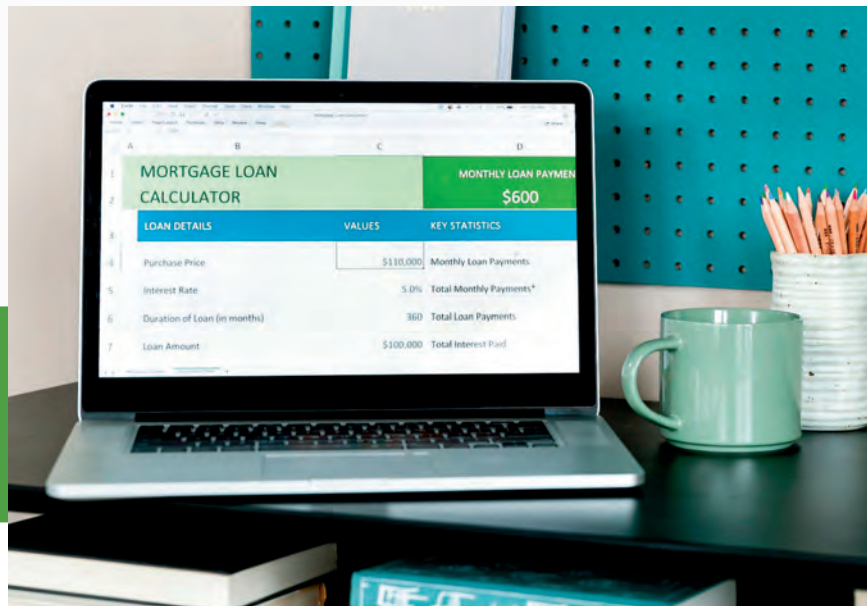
| | A | B | C | D |
|---|---|---|---|---|
| 1 | | MORTGAGE LOAN | | MONTHLY LOAN PAYMEN |
| 2 | | CALCULATOR | | $600 |
| 3 | | LOAN DETAILS | VALUES | KEY STATISTICS |
| 4 | | Purchase Price | $110,000 | Monthly Loan Payments |
| 5 | | Interest Rate | 5.0% | Total Monthly Payments* |
| 6 | | Duration of Loan (in months) | 360 | Total Loan Payments |
| 7 | | Loan Amount | $100,000 | Total Interest Paid |